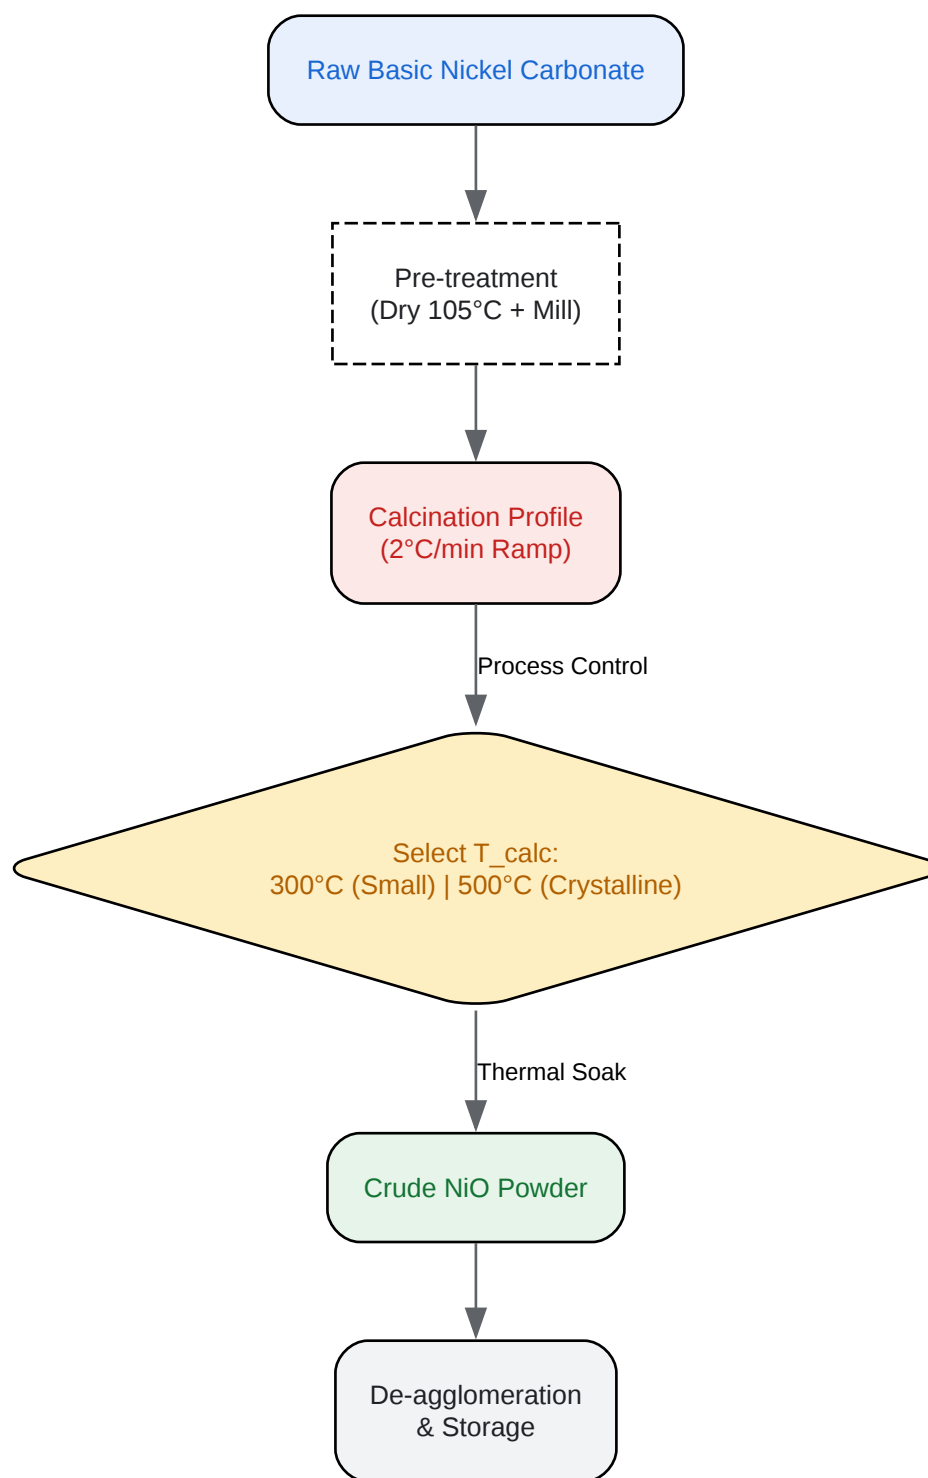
Raw Basic Nickel Carbonate

Pre-treatment
(Dry 105°C + Mill)

Calcination Profile
(2°C/min Ramp)

Process Control

Select T_calc:
300°C (Small) | 500°C (Crystalline)

Thermal Soak

Crude NiO Powder

De-agglomeration
& Storage